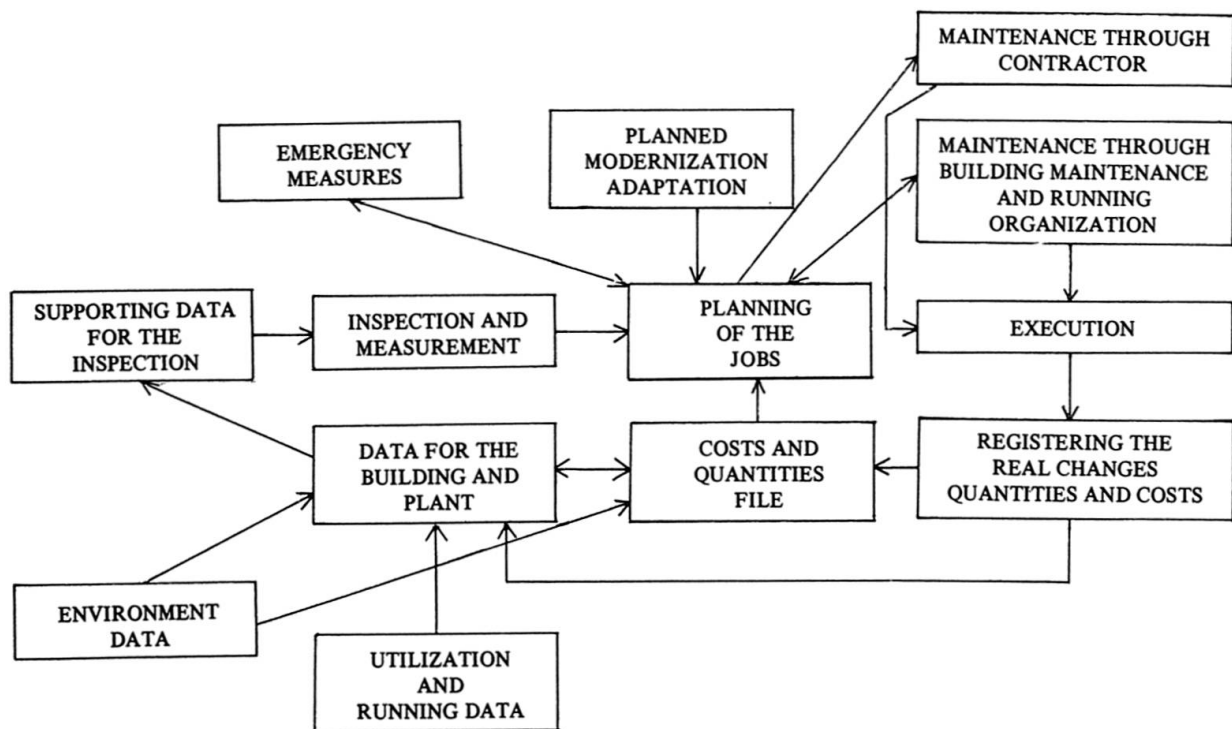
MAINTENANCE THROUGH CONTRACTOR

EMERGENCY MEASURES

PLANNED MODERNIZATION ADAPTATION

MAINTENANCE THROUGH BUILDING MAINTENANCE AND RUNNING ORGANIZATION

SUPPORTING DATA FOR THE INSPECTION

INSPECTION AND MEASUREMENT

PLANNING OF THE JOBS

EXECUTION

DATA FOR THE BUILDING AND PLANT

COSTS AND QUANTITIES FILE

REGISTERING THE REAL CHANGES QUANTITIES AND COSTS

ENVIRONMENT DATA

UTILIZATION AND RUNNING DATA